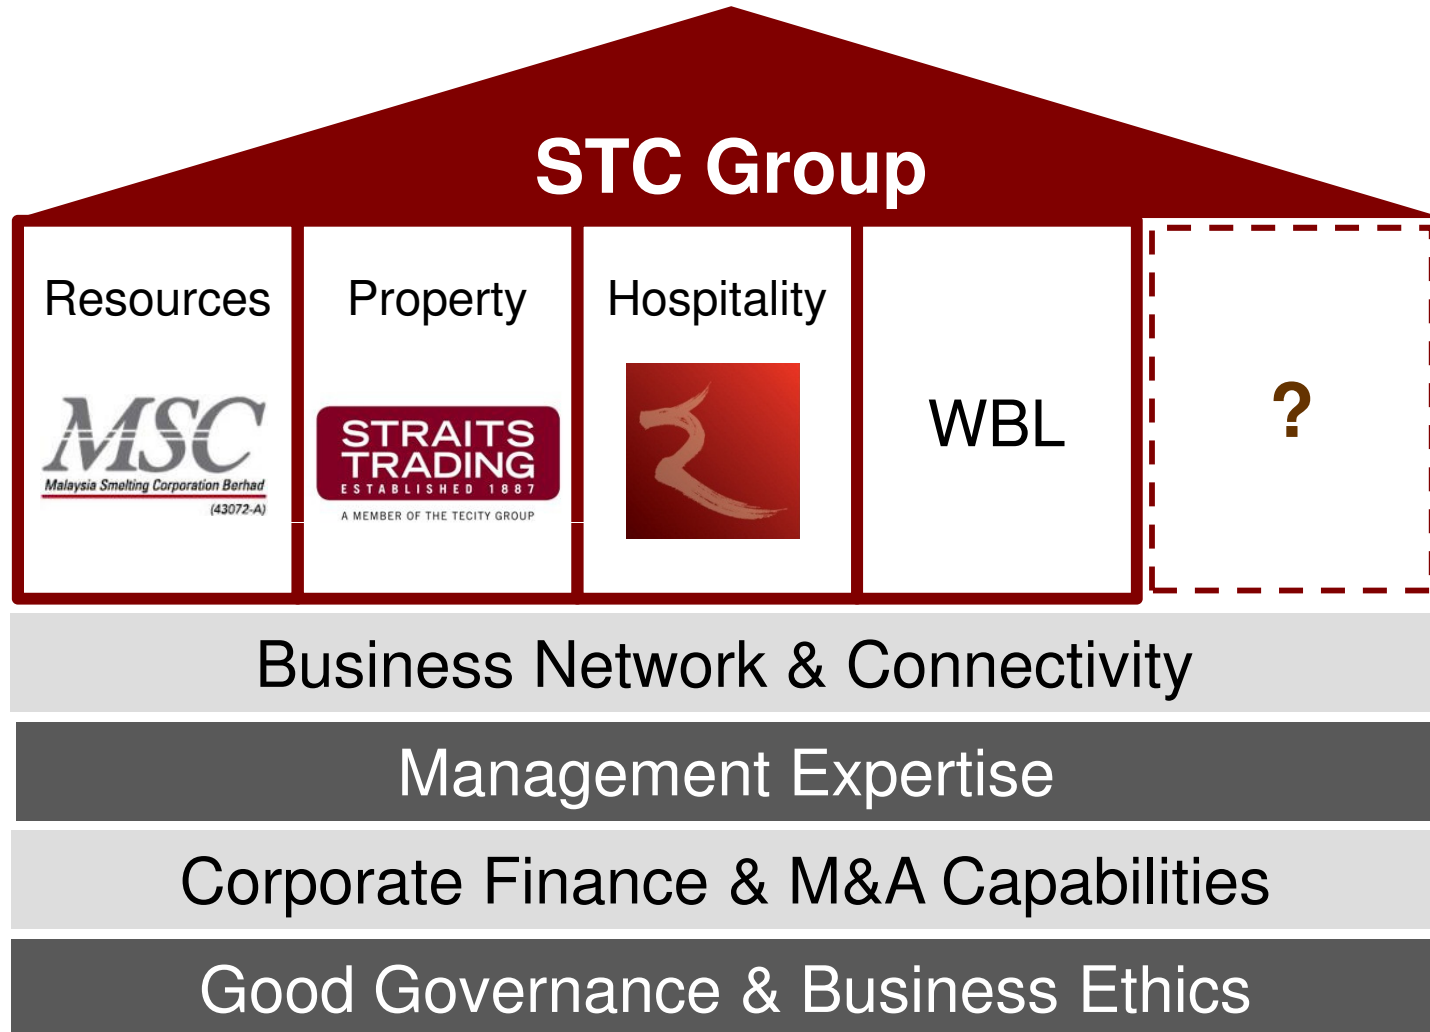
STC Group

Resources

MSC
Malaysia Smelting Corporation Berhad
(43072-A)

Property

STRAITS TRADING
ESTABLISHED 1887
A MEMBER OF THE TECITY GROUP

Hospitality

WBL

?

Business Network & Connectivity

Management Expertise

Corporate Finance & M&A Capabilities

Good Governance & Business Ethics